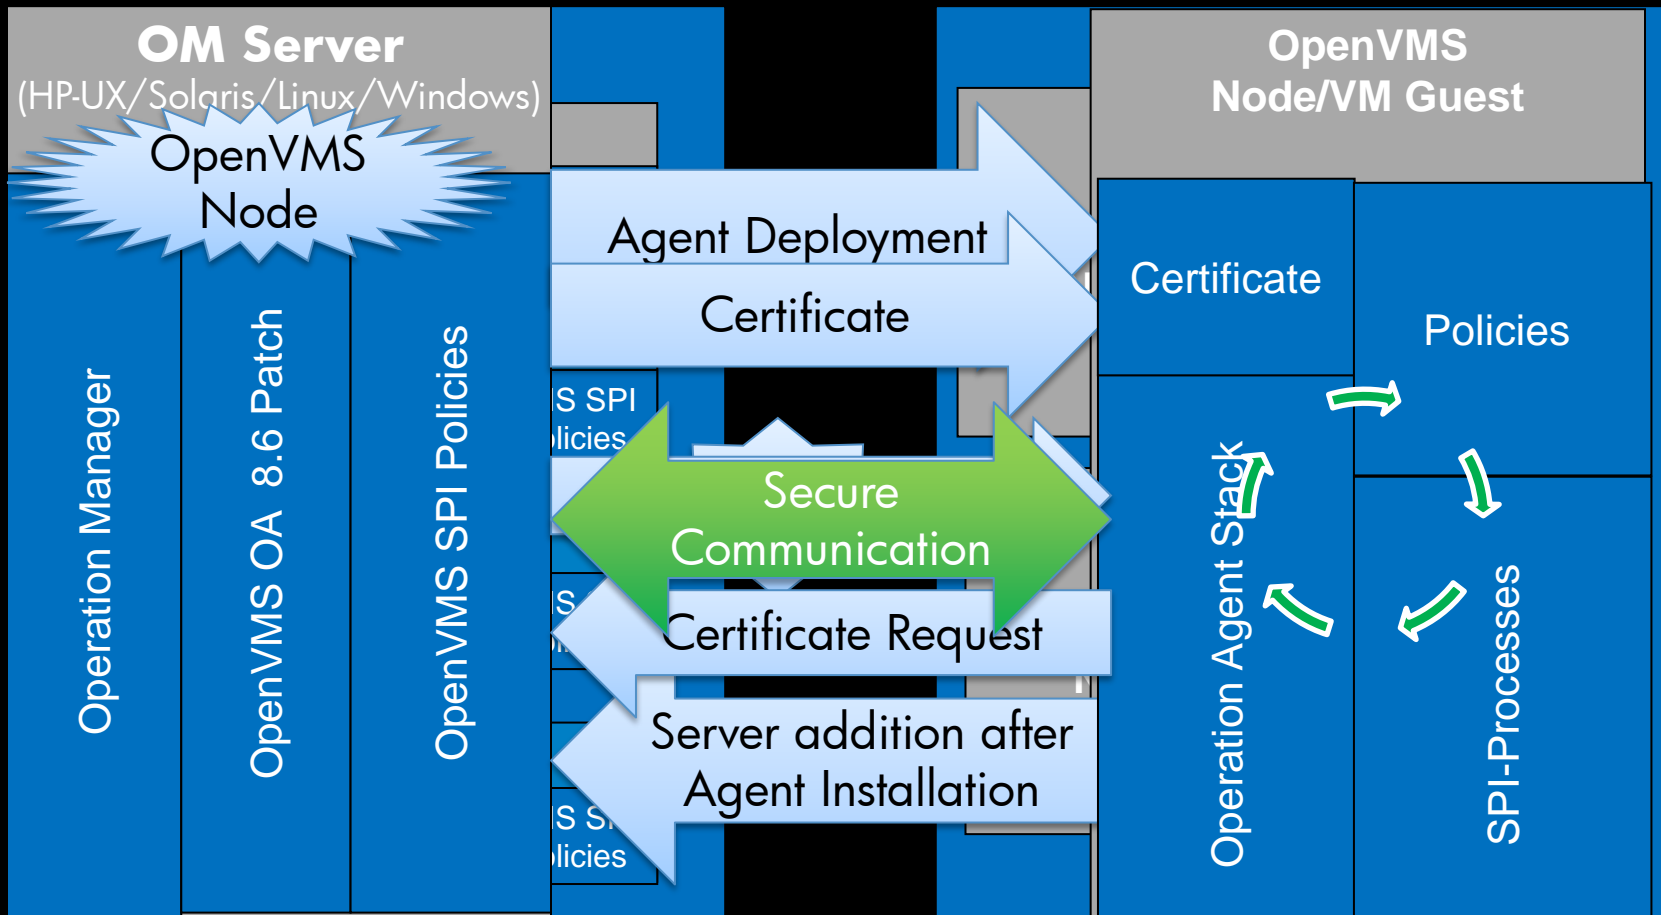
OM Server
(HP-UX/Solaris/Linux/Windows)

OpenVMS Node

Operation Manager

OpenVMS OA 8.6 Patch

OpenVMS SPI Policies

S SPI
licies

S

S S
licies

Agent Deployment

Certificate

Secure Communication

Certificate Request

Server addition after Agent Installation

OpenVMS
Node/VM Guest

Certificate

Policies

Operation Agent Stack

SPI-Processes